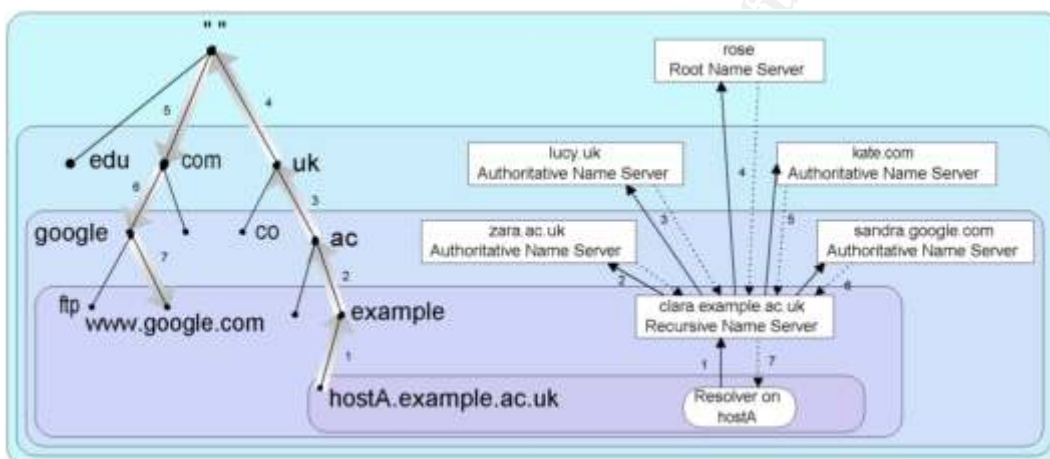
" "

5

4

edu

com

uk

6

3

google

co

ac

7

2

ftp

www.google.com

example

1

hostA.example.ac.uk

rose
Root Name Server

lucy.uk
Authoritative Name Server

kate.com
Authoritative Name Server

4

3

5

zara.ac.uk
Authoritative Name Server

sandra.google.com
Authoritative Name Server

2

6

clara.example.ac.uk
Recursive Name Server

1

7

Resolver on hostA